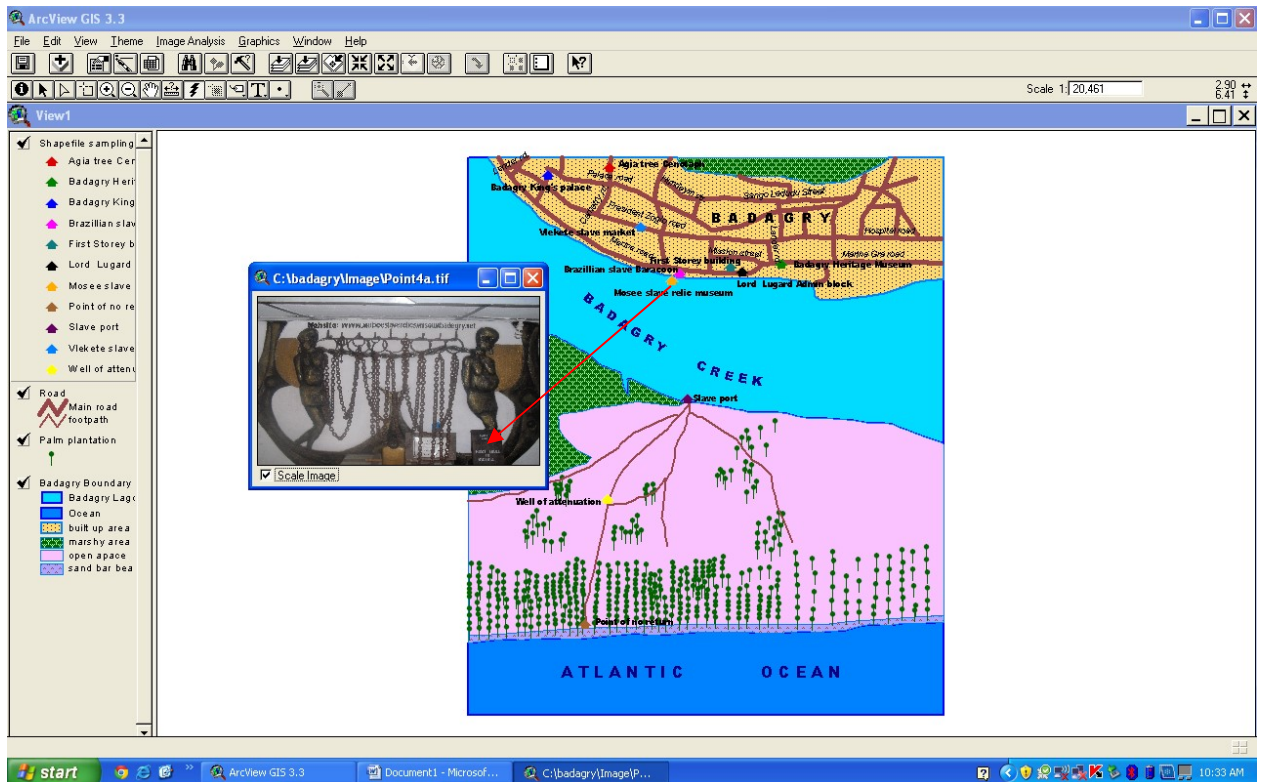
ArcView GIS 3.3

File Edit View Theme Image Analysis Graphics Window Help

Scale 1: 20,461

2.90
6.41

View1

Shapefile sampling
Agia tree Cen
Badagry Heri
Badagry King
Brazillian slav
First Storey b
Lord Lugard
Mosee slave
Point of no re
Slave port
Vlekete slave
Well of atten

Road
Main road
footpath

Palm plantation

Badagry Boundary
Badagry Lag
Ocean
built up area
marshy area
open apace
sand bar bea

C:\badagry\Image\Point4a.tif

Website: www.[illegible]

Scale Image

Agia tree Cenotaph
Badagry King's palace
BADAGRY
Vlekete slave market
Brazillian slave Baracoon
First Storey building
Badagry Heritage Museum
Lord Lugard Admin block
Mosee slave relic museum
BADAGRY
CREEK
Slave port
Well of attenuation
Point of no return
ATLANTIC OCEAN

start
ArcView GIS 3.3
Document1 - Microsof...
C:\badagry\Image\P...
10:33 AM